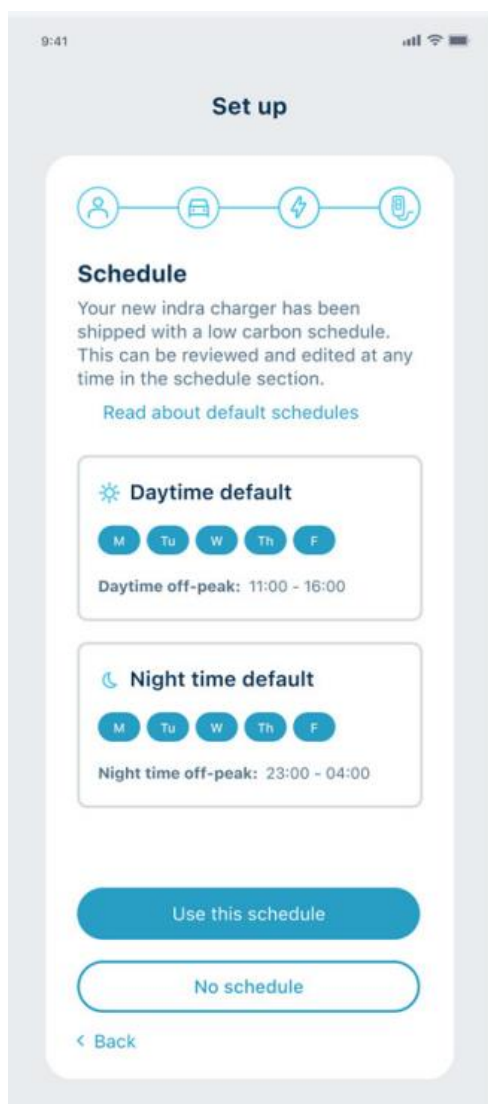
9:41

Set up

Schedule

Your new indra charger has been shipped with a low carbon schedule. This can be reviewed and edited at any time in the schedule section.

Read about default schedules

Daytime default

M Tu W Th F

Daytime off-peak: 11:00 - 16:00

Night time default

M Tu W Th F

Night time off-peak: 23:00 - 04:00

Use this schedule

No schedule

< Back